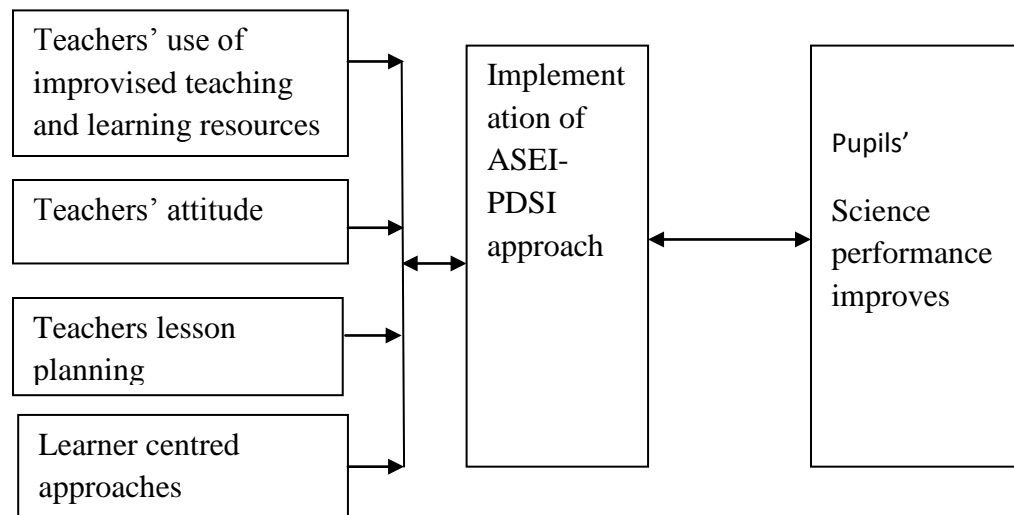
Teachers' use of improvised teaching and learning resources

Teachers' attitude

Teachers lesson planning

Learner centred approaches

Implementation of ASEI-PDSI approach

Pupils'

Science performance improves